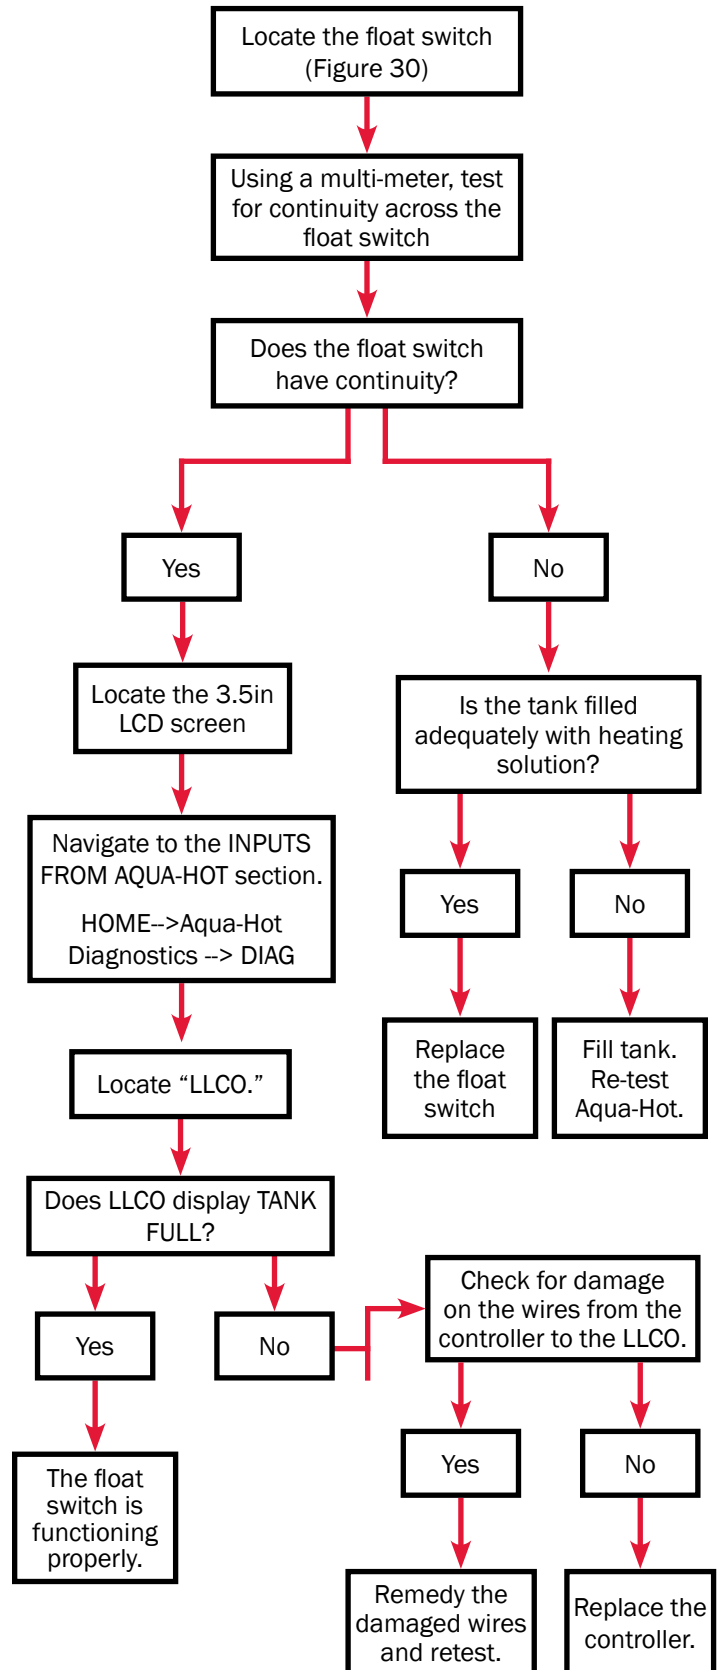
Locate the float switch (Figure 30)

Using a multi-meter, test for continuity across the float switch

Does the float switch have continuity?

Yes

No

Locate the 3.5in LCD screen

Navigate to the INPUTS FROM AQUA-HOT section.

HOME-->Aqua-Hot Diagnostics --> DIAG

Locate "LLCO."

Does LLCO display TANK FULL?

Yes

No

The float switch is functioning properly.

Is the tank filled adequately with heating solution?

Yes

No

Replace the float switch

Fill tank. Re-test Aqua-Hot.

Check for damage on the wires from the controller to the LLCO.

Yes

No

Remedy the damaged wires and retest.

Replace the controller.